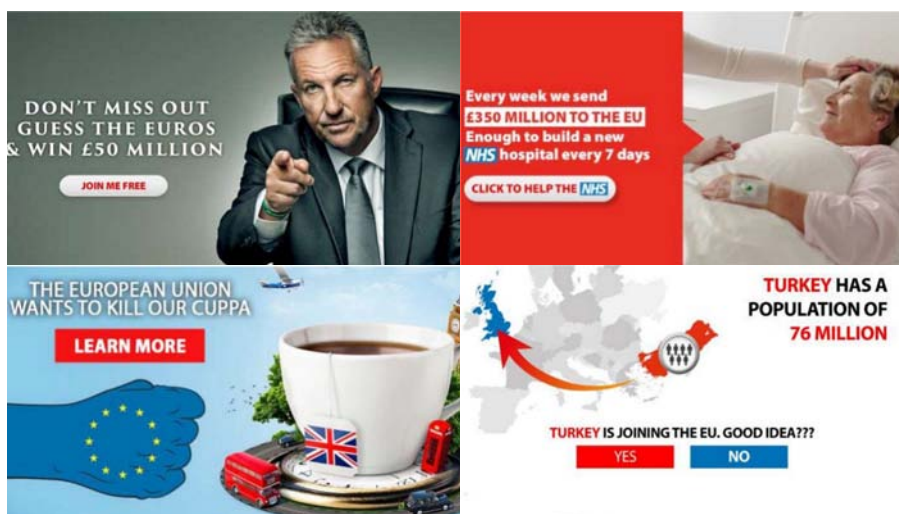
DON'T MISS OUT GUESS THE EUROS & WIN £50 MILLION

JOIN ME FREE

Every week we send £350 MILLION TO THE EU Enough to build a new NHS hospital every 7 days

CLICK TO HELP THE NHS

THE EUROPEAN UNION WANTS TO KILL OUR CUPPA

LEARN MORE

TURKEY HAS A POPULATION OF 76 MILLION

TURKEY IS JOINING THE EU. GOOD IDEA???

YES

NO